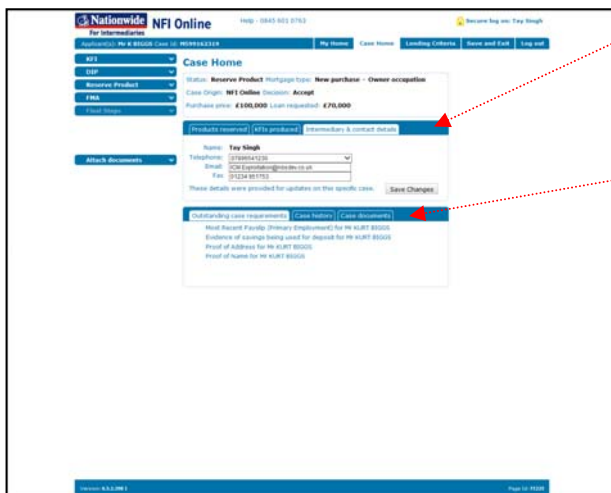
Nationwide For Intermediaries NFI Online

Help - 0845 601 3763

Secure log on: Tay Singh

Applicant(s): Mr K BIGGS Case Id: MS99162319

My Home | Case Home | Lending Criteria | Save and Exit | Log out

KFI
DIP
Reserve Product
FMA
Final Stages

Attach documents

Case Home

Status: Reserve Product Mortgage type: New purchase - Owner occupation
Case Origin: NFI Online Decision: Accept
Purchase price: £100,000 Loan requested: £70,000

Products reserved | KFIs produced | Intermediary & contact details

Name: Tay Singh
Telephone: 07889941236
Email: ICM.Exploitation@intodev.co.uk
Fax: 01234 851753

These details were provided for updates on this specific case. Save Changes

Outstanding case requirements | Case history | Case documents

Most Recent Payslip (Primary Employment) for Mr KURT BIGGS
Evidence of savings being used for deposit for Mr KURT BIGGS
Proof of Address for Mr KURT BIGGS
Proof of Name for Mr KURT BIGGS

Version: 6.5.2.99 1

Page Id: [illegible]